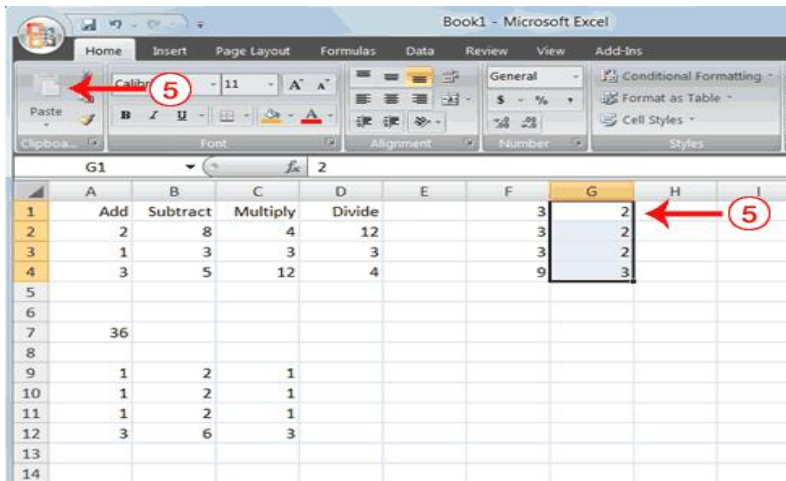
Book1 - Microsoft Excel

Home Insert Page Layout Formulas Data Review View Add-Ins

Paste
Calibri 11
General
Conditional Formatting
Format as Table
Cell Styles
Clipboard Font Alignment Number Styles

G1 $f_x$ 2

| | A | B | C | D | E | F | G | H | I |
|---|---|---|---|---|---|---|---|---|---|
| 1 | Add | Subtract | Multiply | Divide | | 3 | 2 | | |
| 2 | 2 | 8 | 4 | 12 | | 3 | 2 | | |
| 3 | 1 | 3 | 3 | 3 | | 3 | 2 | | |
| 4 | 3 | 5 | 12 | 4 | | 9 | 3 | | |
| 5 | | | | | | | | | |
| 6 | | | | | | | | | |
| 7 | 36 | | | | | | | | |
| 8 | | | | | | | | | |
| 9 | 1 | 2 | 1 | | | | | | |
| 10 | 1 | 2 | 1 | | | | | | |
| 11 | 1 | 2 | 1 | | | | | | |
| 12 | 3 | 6 | 3 | | | | | | |
| 13 | | | | | | | | | |
| 14 | | | | | | | | | |

5

5